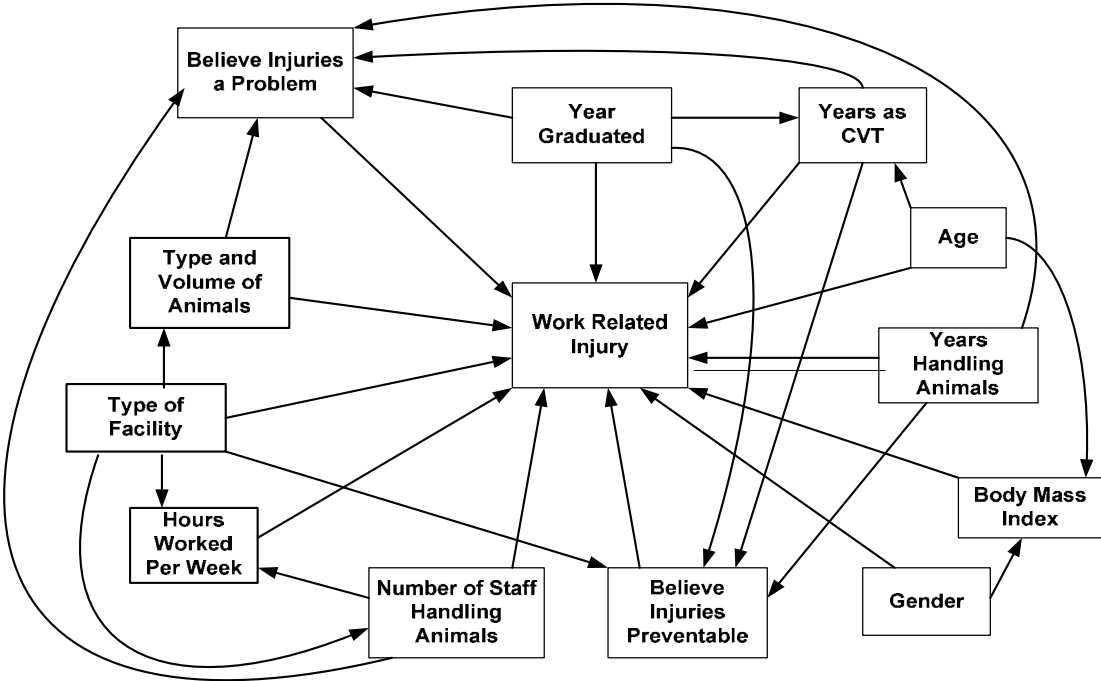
Believe Injuries a Problem

Year Graduated

Years as CVT

Type and Volume of Animals

Age

Work Related Injury

Years Handling Animals

Type of Facility

Body Mass Index

Hours Worked Per Week

Number of Staff Handling Animals

Believe Injuries Preventable

Gender